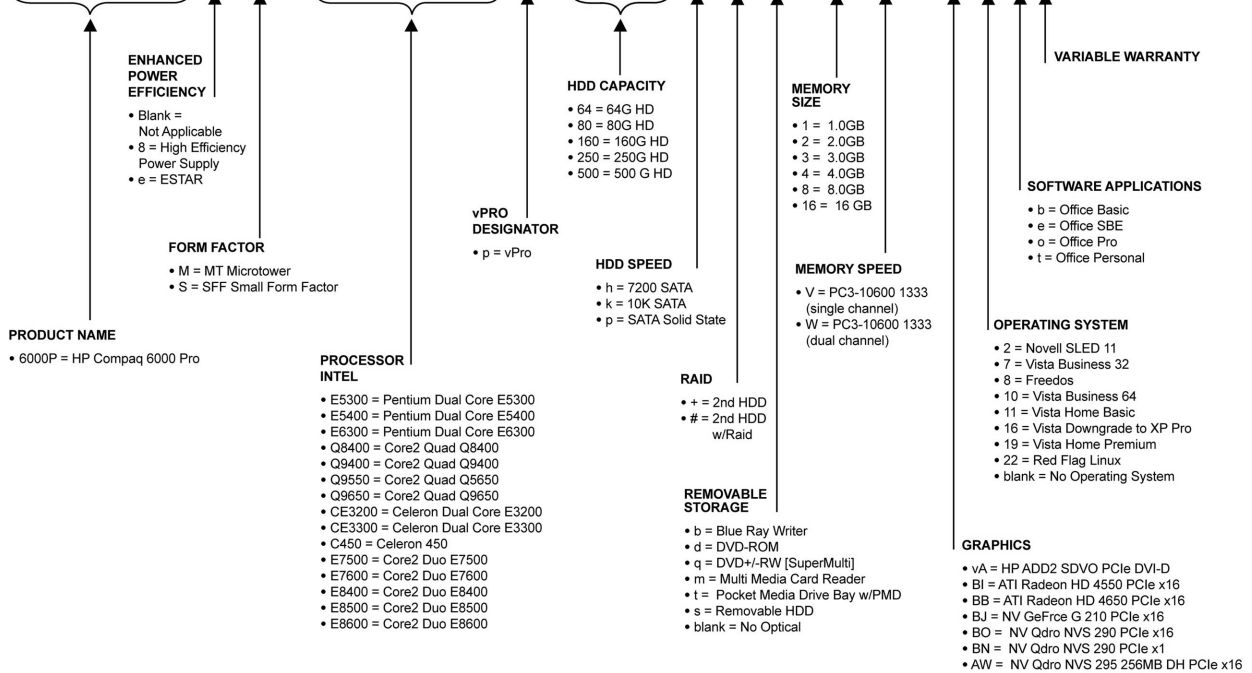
VARIABLE WARRANTY

ENHANCED POWER EFFICIENCY

• Blank = Not Applicable
• 8 = High Efficiency Power Supply
• e = ESTAR

HDD CAPACITY

• 64 = 64G HD
• 80 = 80G HD
• 160 = 160G HD
• 250 = 250G HD
• 500 = 500 G HD

MEMORY SIZE

• 1 = 1.0GB
• 2 = 2.0GB
• 3 = 3.0GB
• 4 = 4.0GB
• 8 = 8.0GB
• 16 = 16 GB

SOFTWARE APPLICATIONS

• b = Office Basic
• e = Office SBE
• o = Office Pro
• t = Office Personal

vPRO DESIGNATOR

• p = vPro

FORM FACTOR

• M = MT Microtower
• S = SFF Small Form Factor

HDD SPEED

• h = 7200 SATA
• k = 10K SATA
• p = SATA Solid State

MEMORY SPEED

• V = PC3-10600 1333 (single channel)
• W = PC3-10600 1333 (dual channel)

PRODUCT NAME

• 6000P = HP Compaq 6000 Pro

OPERATING SYSTEM

• 2 = Novell SLED 11
• 7 = Vista Business 32
• 8 = Freedos
• 10 = Vista Business 64
• 11 = Vista Home Basic
• 16 = Vista Downgrade to XP Pro
• 19 = Vista Home Premium
• 22 = Red Flag Linux
• blank = No Operating System

PROCESSOR INTEL

• E5300 = Pentium Dual Core E5300
• E5400 = Pentium Dual Core E5400
• E6300 = Pentium Dual Core E6300
• Q8400 = Core2 Quad Q8400
• Q9400 = Core2 Quad Q9400
• Q9550 = Core2 Quad Q5650
• Q9650 = Core2 Quad Q9650
• CE3200 = Celeron Dual Core E3200
• CE3300 = Celeron Dual Core E3300
• C450 = Celeron 450
• E7500 = Core2 Duo E7500
• E7600 = Core2 Duo E7600
• E8400 = Core2 Duo E8400
• E8500 = Core2 Duo E8500
• E8600 = Core2 Duo E8600

RAID

• + = 2nd HDD
• # = 2nd HDD w/Raid

REMOVABLE STORAGE

• b = Blue Ray Writer
• d = DVD-ROM
• q = DVD+/-RW [SuperMulti]
• m = Multi Media Card Reader
• t = Pocket Media Drive Bay w/PMD
• s = Removable HDD
• blank = No Optical

GRAPHICS

• vA = HP ADD2 SDVO PCIe DVI-D
• BI = ATI Radeon HD 4550 PCIe x16
• BB = ATI Radeon HD 4650 PCIe x16
• BJ = NV GeFrce G 210 PCIe x16
• BO = NV Qdro NVS 290 PCIe x16
• BN = NV Qdro NVS 290 PCIe x1
• AW = NV Qdro NVS 295 256MB DH PCIe x16